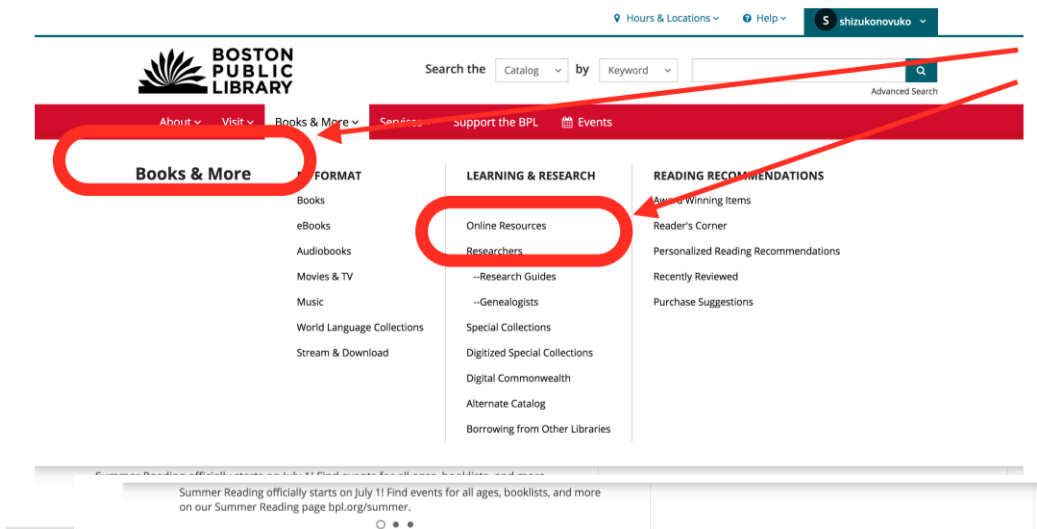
Hours & Locations ⌄ Help ⌄ S shizukonovuko ⌄

BOSTON PUBLIC LIBRARY

Search the Catalog by Keyword

Advanced Search

About ⌄ Visit ⌄ Books & More ⌄ Services Support the BPL Events

Books & More

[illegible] FORMAT
Books
eBooks
Audiobooks
Movies & TV
Music
World Language Collections
Stream & Download

LEARNING & RESEARCH
Online Resources
Researchers
--Research Guides
--Genealogists
Special Collections
Digitized Special Collections
Digital Commonwealth
Alternate Catalog
Borrowing from Other Libraries

READING RECOMMENDATIONS
Award Winning Items
Reader's Corner
Personalized Reading Recommendations
Recently Reviewed
Purchase Suggestions

Summer Reading officially starts on July 1! Find events for all ages, booklists, and more on our Summer Reading page bpl.org/summer.